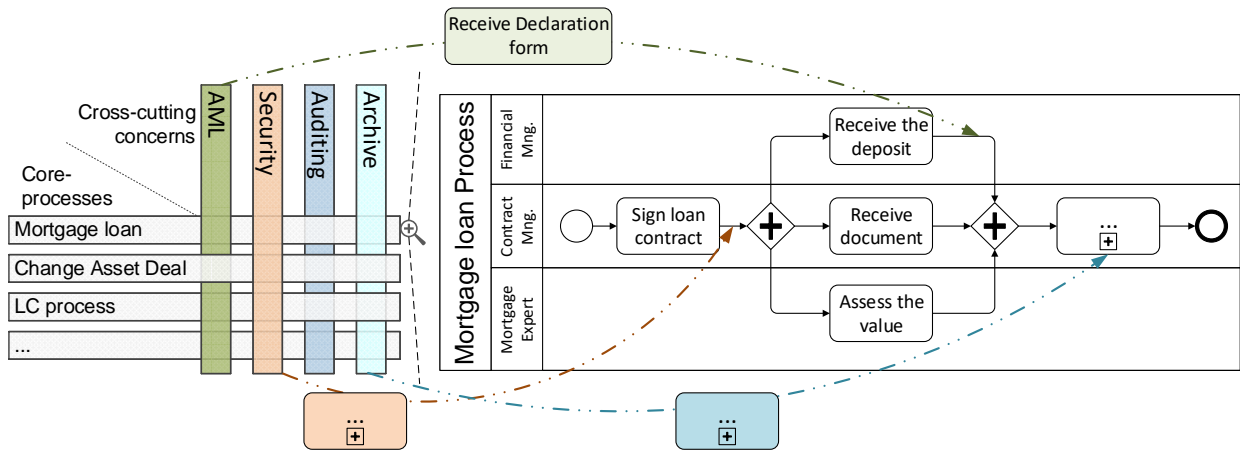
Receive Declaration form

Cross-cutting concerns

AML

Security

Auditing

Archive

Core-processes

Mortgage loan

Change Asset Deal

LC process

...

Mortgage loan Process

Financial Mng.

Contract Mng.

Mortgage Expert

Receive the deposit

Sign loan contract

Receive document

...

Assess the value

...

...